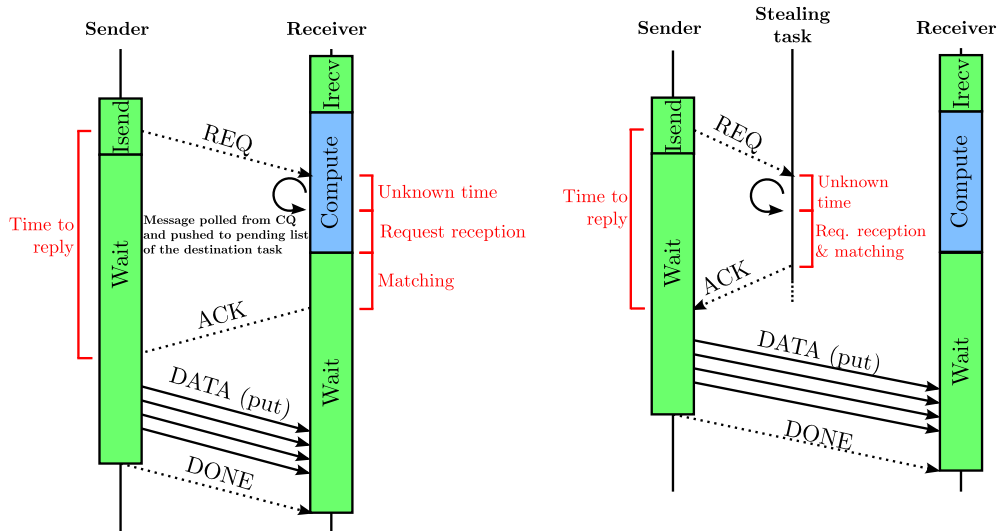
Sender

Receiver

Irecv

Isend

REQ

Compute

Unknown time

Time to reply

Wait

Message polled from CQ and pushed to pending list of the destination task

Request reception

Matching

ACK

DATA (put)

Wait

DONE

Sender

Stealing task

Receiver

Irecv

Isend

REQ

Unknown time

Time to reply

Compute

Req. reception & matching

Wait

ACK

DATA (put)

Wait

DONE